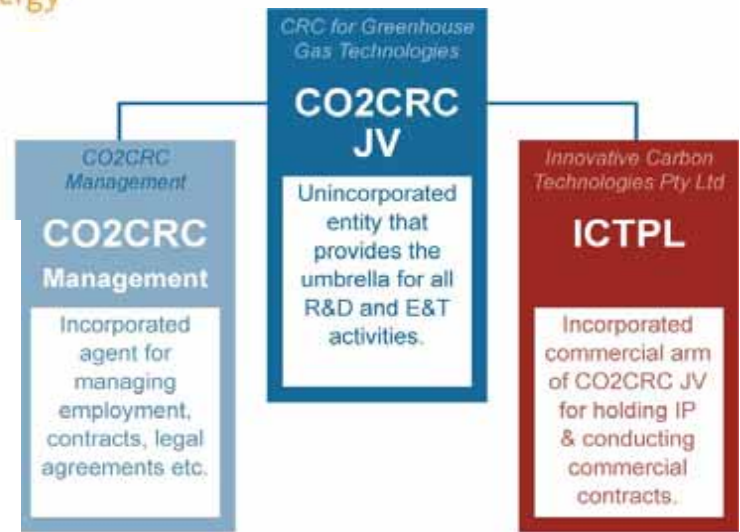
ergy

CRC for Greenhouse Gas Technologies

CO2CRC JV

Unincorporated entity that provides the umbrella for all R&D and E&T activities.

CO2CRC Management

CO2CRC Management

Incorporated agent for managing employment, contracts, legal agreements etc.

Innovative Carbon Technologies Pty Ltd

ICTPL

Incorporated commercial arm of CO2CRC JV for holding IP & conducting commercial contracts.